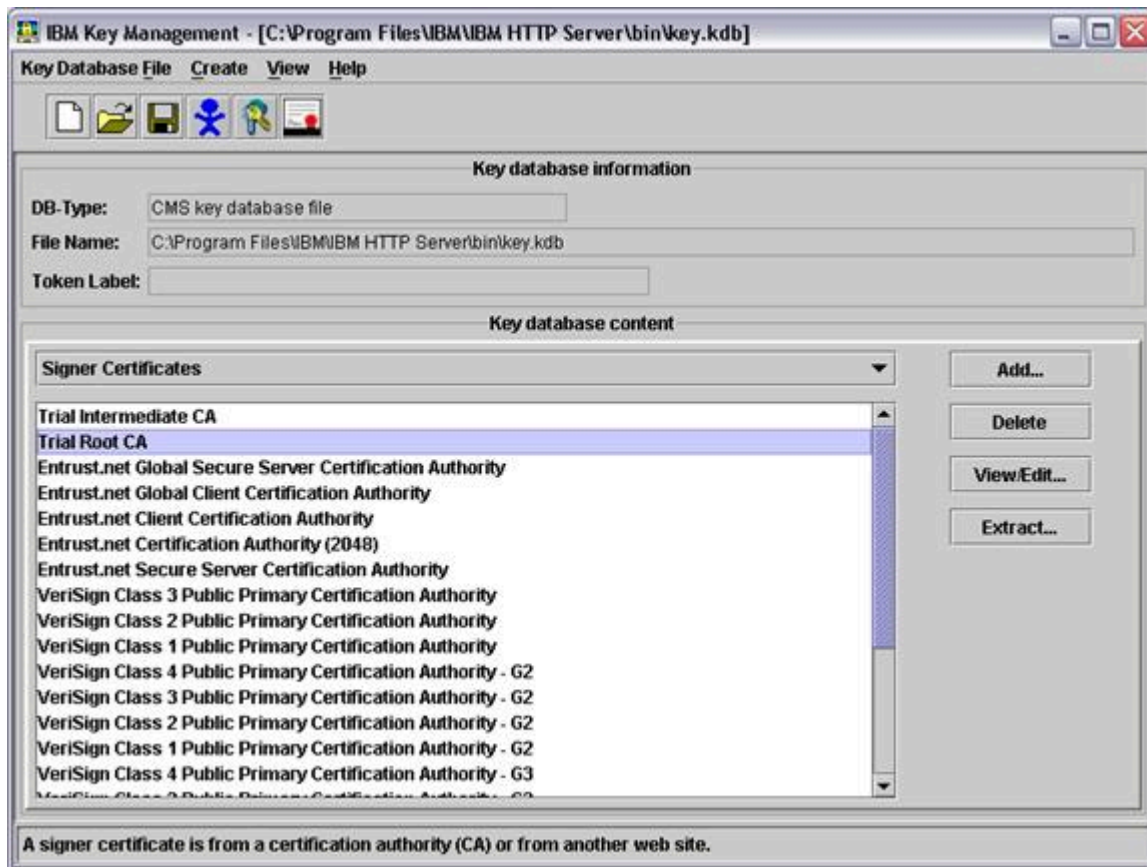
IBM Key Management - [C:\Program Files\IBM\IBM HTTP Server\bin\key.kdb]

Key Database File Create View Help

Key database information

DB-Type: CMS key database file

File Name: C:\Program Files\IBM\IBM HTTP Server\bin\key.kdb

Token Label:

Key database content

Signer Certificates

Add...

Delete

View/Edit...

Extract...

Trial Intermediate CA
Trial Root CA
Entrust.net Global Secure Server Certification Authority
Entrust.net Global Client Certification Authority
Entrust.net Client Certification Authority
Entrust.net Certification Authority (2048)
Entrust.net Secure Server Certification Authority
VeriSign Class 3 Public Primary Certification Authority
VeriSign Class 2 Public Primary Certification Authority
VeriSign Class 1 Public Primary Certification Authority
VeriSign Class 4 Public Primary Certification Authority - G2
VeriSign Class 3 Public Primary Certification Authority - G2
VeriSign Class 2 Public Primary Certification Authority - G2
VeriSign Class 1 Public Primary Certification Authority - G2
VeriSign Class 4 Public Primary Certification Authority - G3
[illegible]

A signer certificate is from a certification authority (CA) or from another web site.